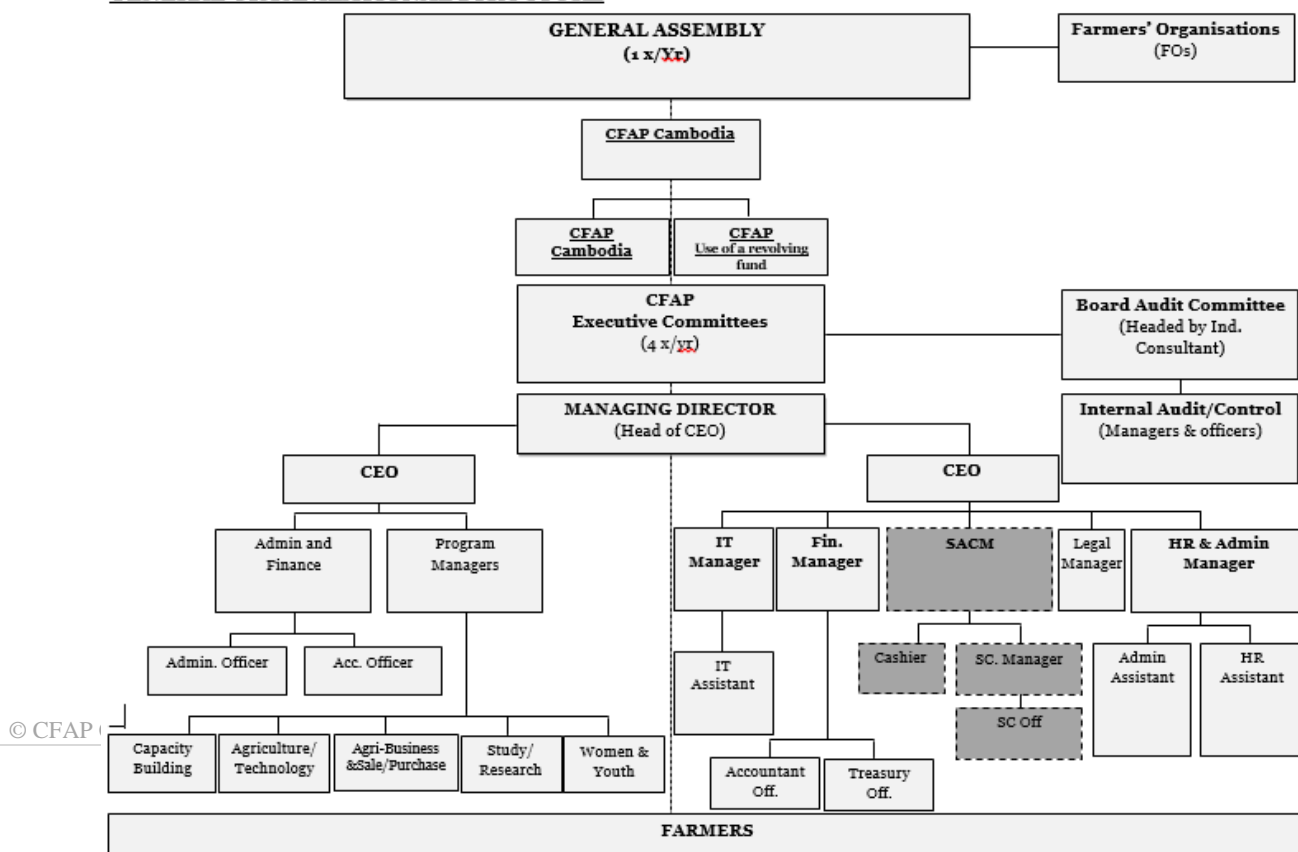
GENERAL ASSEMBLY
(1 x/Yr)

Farmers' Organisations
(FOs)

CFAP Cambodia

CFAP
Cambodia

CFAP
Use of a revolving fund

CFAP
Executive Committees
(4 x/yr)

Board Audit Committee
(Headed by Ind. Consultant)

MANAGING DIRECTOR
(Head of CEO)

Internal Audit/Control
(Managers & officers)

CEO

CEO

Admin and Finance

Program Managers

IT Manager

Fin. Manager

SACM

Legal Manager

HR & Admin Manager

Admin. Officer

Acc. Officer

IT Assistant

Cashier

SC. Manager

Admin Assistant

HR Assistant

SC Off

© CFAP

Capacity Building

Agriculture/ Technology

Agri-Business &Sale/Purchase

Study/ Research

Women & Youth

Accountant Off.

Treasury Off.

FARMERS